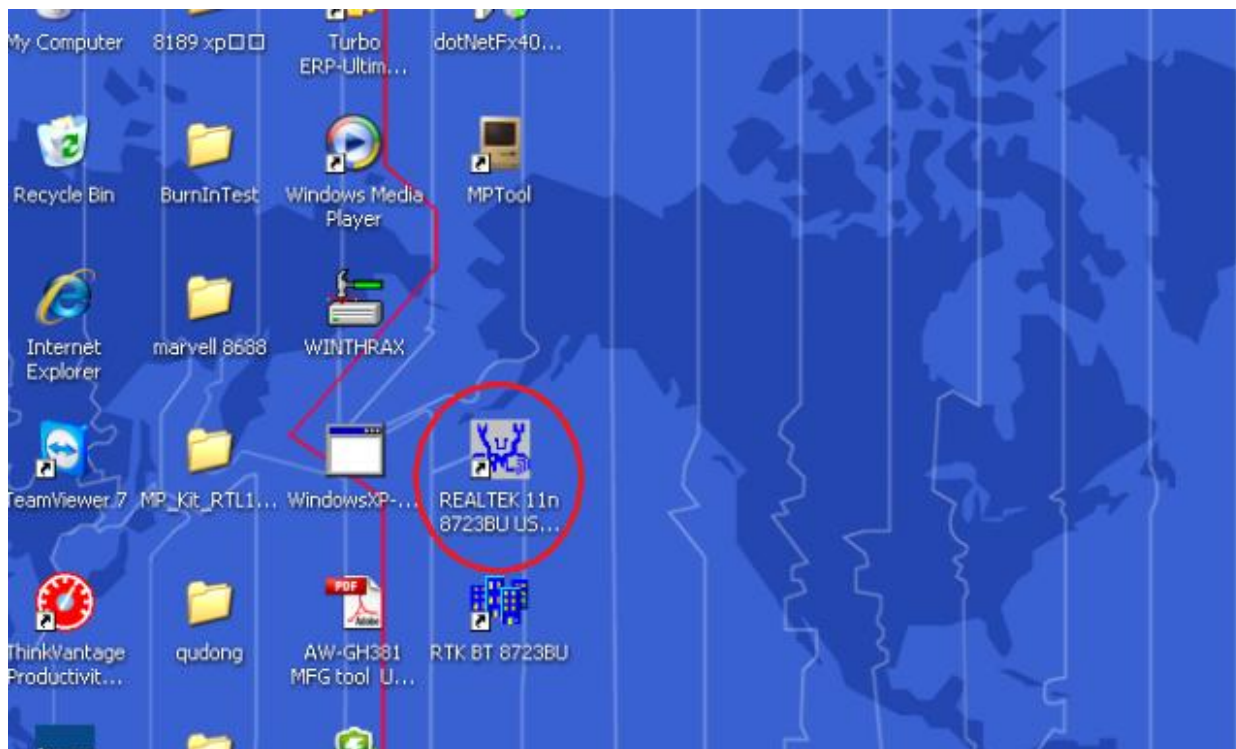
My Computer
8189 xp□□
Turbo ERP-Ultim...
dotNetFx40...

Recycle Bin
BurnInTest
Windows Media Player
MPTool

Internet Explorer
marvell 8688
WINTHRAX

TeamViewer 7
MP_Kit_RTL1...
WindowsXP-...
REALTEK 11n 8723BU US...

ThinkVantage Productivit...
qudong
PDF
AW-GH381 MFG tool U...
RTK BT 8723BU